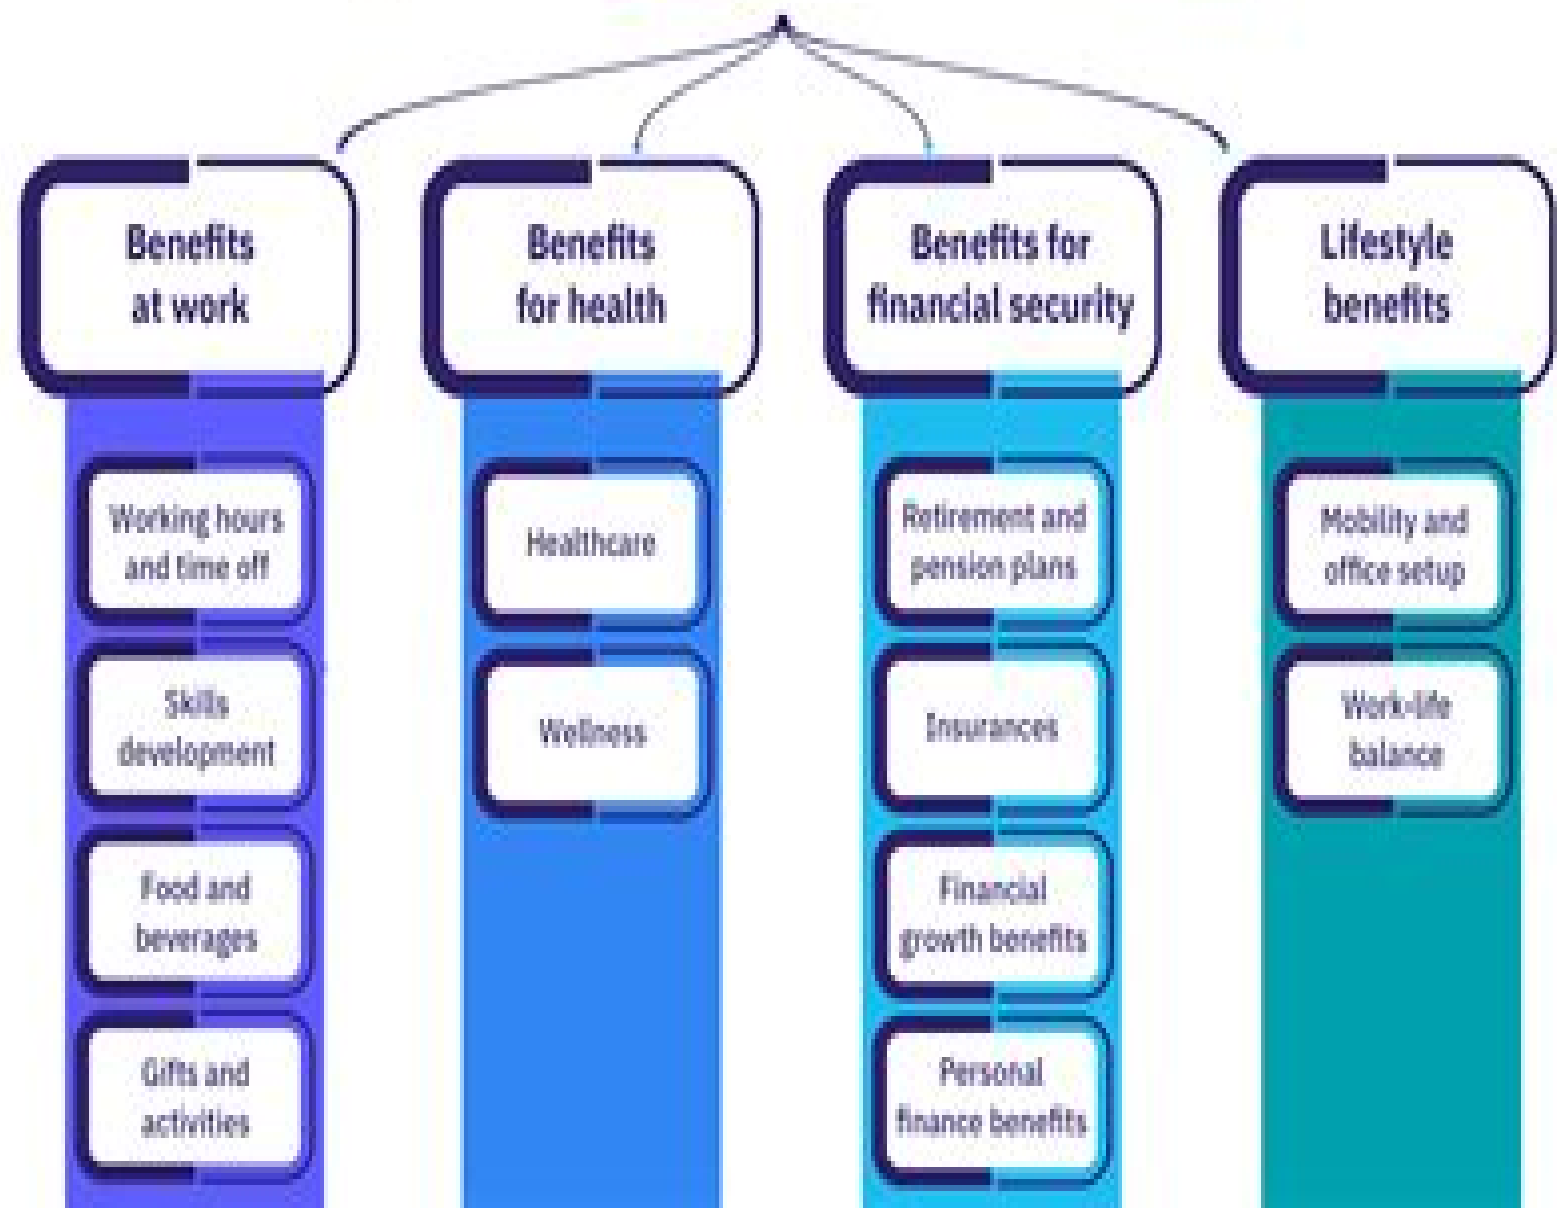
Benefits at work

Working hours and time off

Skills development

Food and beverages

Gifts and activities

Benefits for health

Healthcare

Wellness

Benefits for financial security

Retirement and pension plans

Insurances

Financial growth benefits

Personal finance benefits

Lifestyle benefits

Mobility and office setup

Work-life balance